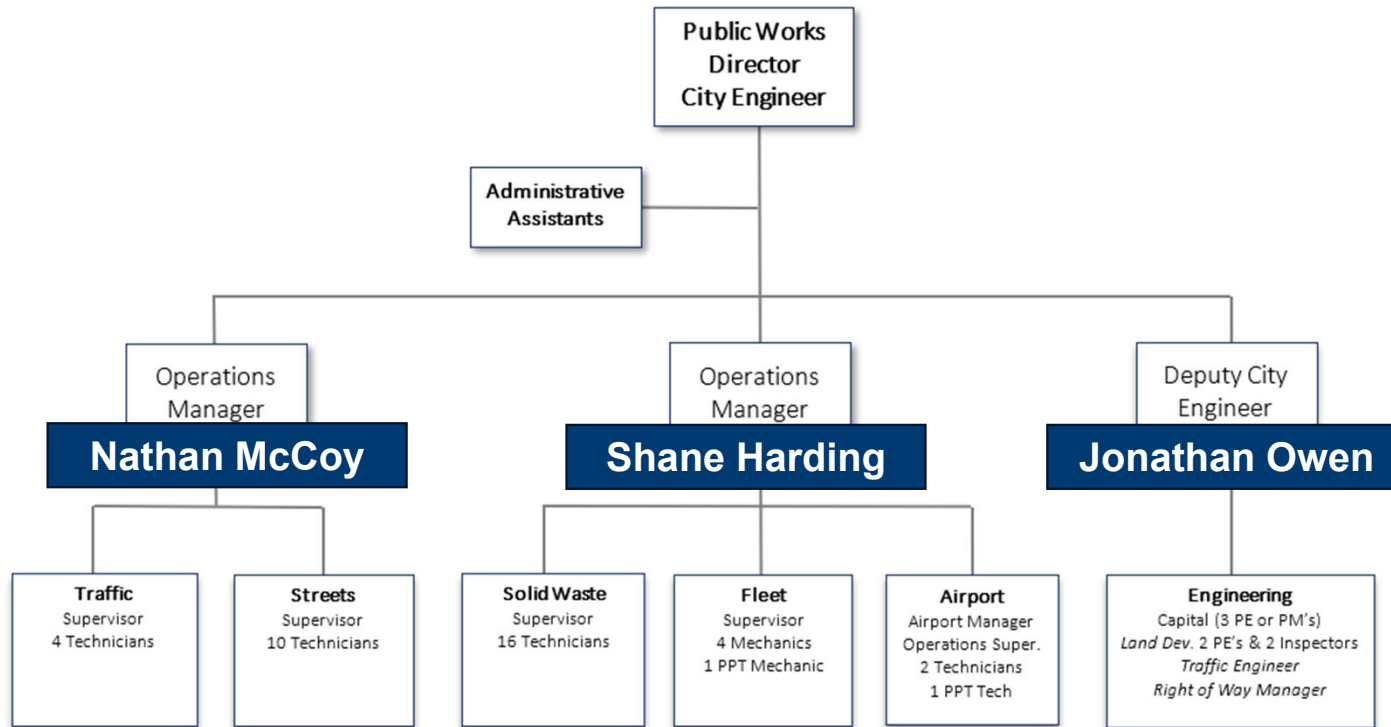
Public Works Director City Engineer

Administrative Assistants

Operations Manager
Nathan McCoy

Operations Manager
Shane Harding

Deputy City Engineer
Jonathan Owen

Traffic
Supervisor
4 Technicians

Streets
Supervisor
10 Technicians

Solid Waste
Supervisor
16 Technicians

Fleet
Supervisor
4 Mechanics
1 PPT Mechanic

Airport
Airport Manager
Operations Super.
2 Technicians
1 PPT Tech

Engineering
Capital (3 PE or PM's)
*Land Dev.* 2 PE's & 2 Inspectors
*Traffic Engineer*
*Right of Way Manager*